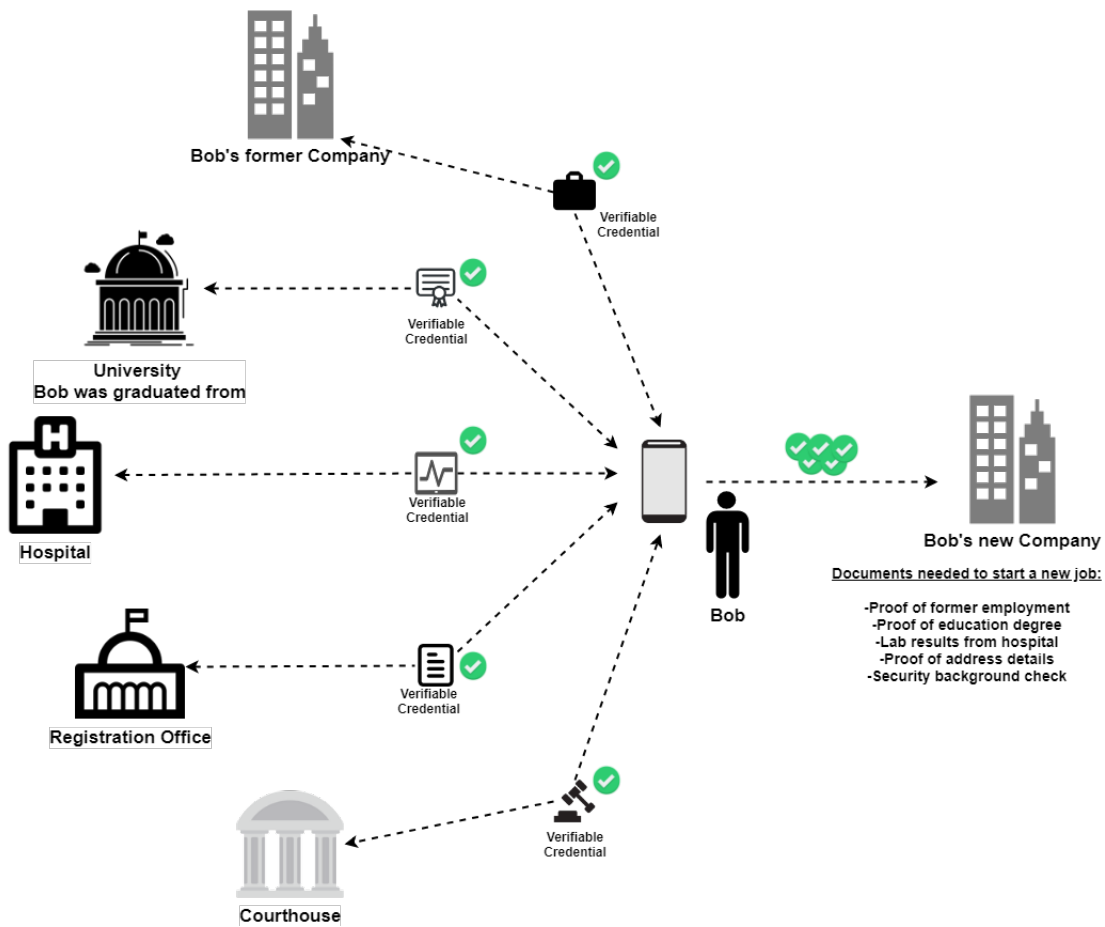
Bob's former Company

Verifiable Credential

University
Bob was graduated from

Verifiable Credential

Hospital

Verifiable Credential

Registration Office

Verifiable Credential

Courthouse

Verifiable Credential

Bob

Bob's new Company

Documents needed to start a new job:

-Proof of former employment
-Proof of education degree
-Lab results from hospital
-Proof of address details
-Security background check